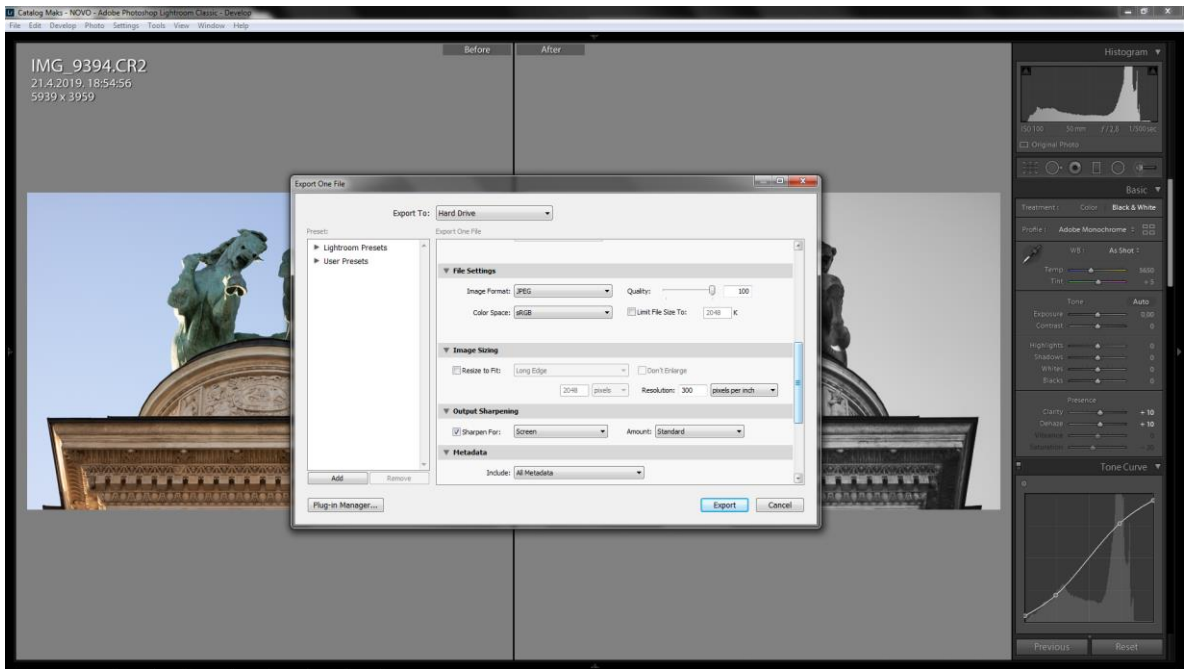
Catalog Maks - NOVO - Adobe Photoshop Lightroom Classic - Develop
File Edit Develop Photo Settings Tools View Window Help

Before
After

IMG_9394.CR2
21.4.2019. 18:54:56
5939 x 3959

Export One File

Export To: Hard Drive

Preset:
Export One File

▶ Lightroom Presets
▶ User Presets

Add
Remove

▼ File Settings
Image Format: JPEG
Quality: 100
Color Space: sRGB
Limit File Size To: 2048 K

▼ Image Sizing
Resize to Fit: Long Edge
Don't Enlarge
2048 pixels
Resolution: 300 pixels per inch

▼ Output Sharpening
Sharpen For: Screen
Amount: Standard

▼ Metadata
Include: All Metadata

Plug-in Manager...
Export
Cancel

Histogram
ISO 100 50 mm f / 2.8 1/500 sec
Original Photo

Basic
Treatment : Color Black & White
Profile : Adobe Monochrome
WB : As Shot
Temp 5650
Tint + 5
Tone Auto
Exposure 0.00
Contrast 0
Highlights 0
Shadows 0
Whites 0
Blacks 0
Presence
Clarity + 10
Dehaze + 10
Vibrance 0
Saturation - 30

Tone Curve

Previous
Reset